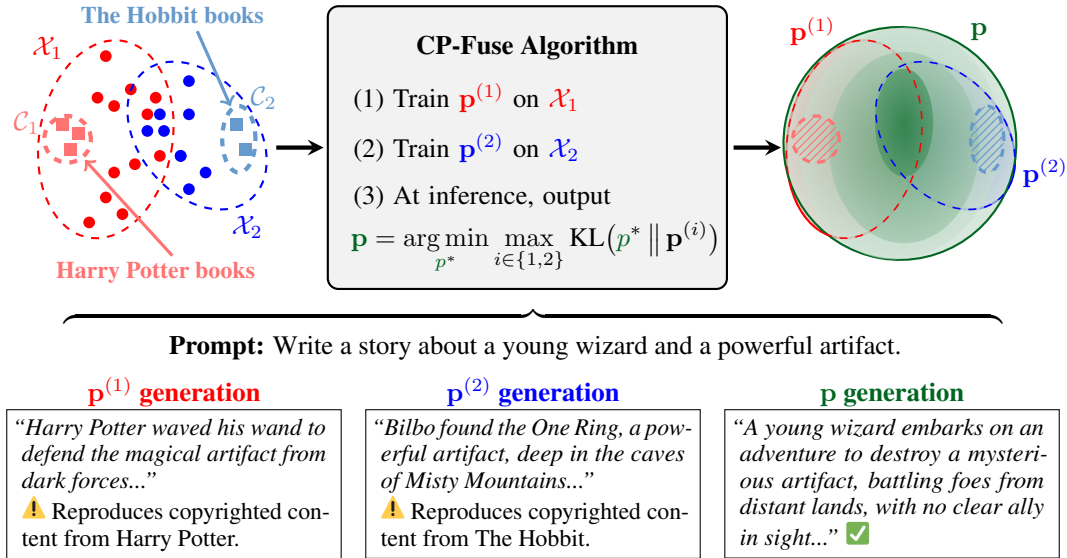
The Hobbit books

$\mathcal{X}_1$

$\mathcal{C}_2$

$\mathcal{C}_1$

$\mathcal{X}_2$

Harry Potter books

CP-Fuse Algorithm

(1) Train $\mathbf{p}^{(1)}$ on $\mathcal{X}_1$

(2) Train $\mathbf{p}^{(2)}$ on $\mathcal{X}_2$

(3) At inference, output

$\mathbf{p} = \arg\min_{p^*} \max_{i \in \{1,2\}} \mathrm{KL}\left(p^* \,\middle\|\, \mathbf{p}^{(i)}\right)$

$\mathbf{p}^{(1)}$

$\mathbf{p}$

$\mathbf{p}^{(2)}$

Prompt: Write a story about a young wizard and a powerful artifact.

$\mathbf{p}^{(1)}$ generation

"Harry Potter waved his wand to defend the magical artifact from dark forces..."

Reproduces copyrighted content from Harry Potter.

$\mathbf{p}^{(2)}$ generation

"Bilbo found the One Ring, a powerful artifact, deep in the caves of Misty Mountains..."

Reproduces copyrighted content from The Hobbit.

$\mathbf{p}$ generation

"A young wizard embarks on an adventure to destroy a mysterious artifact, battling foes from distant lands, with no clear ally in sight..."